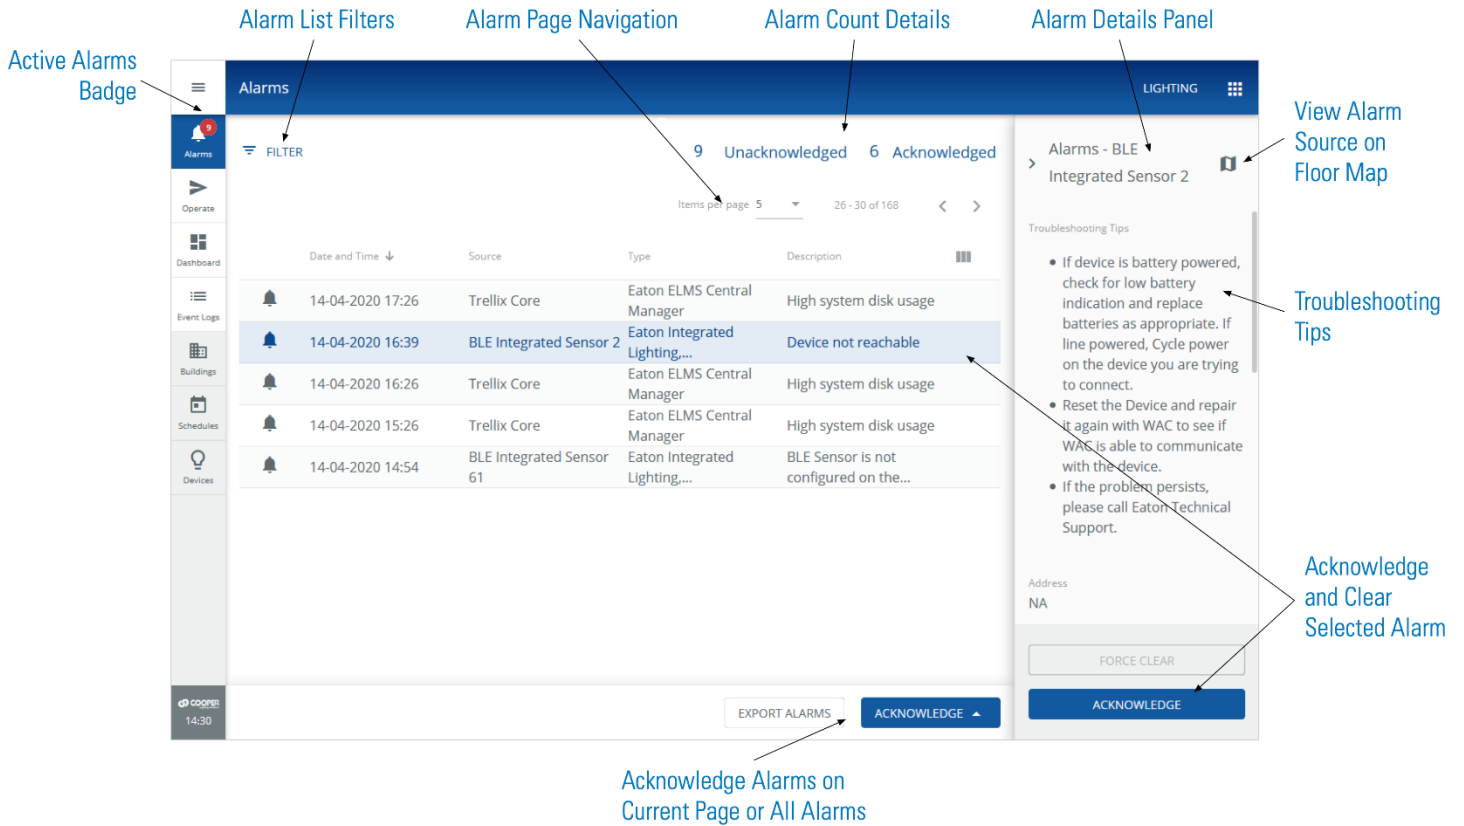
Alarm List Filters

Alarm Page Navigation

Alarm Count Details

Alarm Details Panel

Active Alarms Badge

Alarms

LIGHTING

9

Alarms

Operate

Dashboard

Event Logs

Buildings

Schedules

Devices

COOPER

14:30

FILTER

9 Unacknowledged 6 Acknowledged

Items per page 5

26 - 30 of 168

| | Date and Time | Source | Type | Description |
|---|---|---|---|---|
| | 14-04-2020 17:26 | Trellix Core | Eaton ELMS Central Manager | High system disk usage |
| | 14-04-2020 16:39 | BLE Integrated Sensor 2 | Eaton Integrated Lighting,... | Device not reachable |
| | 14-04-2020 16:26 | Trellix Core | Eaton ELMS Central Manager | High system disk usage |
| | 14-04-2020 15:26 | Trellix Core | Eaton ELMS Central Manager | High system disk usage |
| | 14-04-2020 14:54 | BLE Integrated Sensor 61 | Eaton Integrated Lighting,... | BLE Sensor is not configured on the... |

EXPORT ALARMS

ACKNOWLEDGE

Alarms - BLE Integrated Sensor 2

Troubleshooting Tips

• If device is battery powered, check for low battery indication and replace batteries as appropriate. If line powered, Cycle power on the device you are trying to connect.

• Reset the Device and repair it again with WAC to see if WAC is able to communicate with the device.

• If the problem persists, please call Eaton Technical Support.

Address

NA

FORCE CLEAR

ACKNOWLEDGE

View Alarm Source on Floor Map

Troubleshooting Tips

Acknowledge and Clear Selected Alarm

Acknowledge Alarms on Current Page or All Alarms